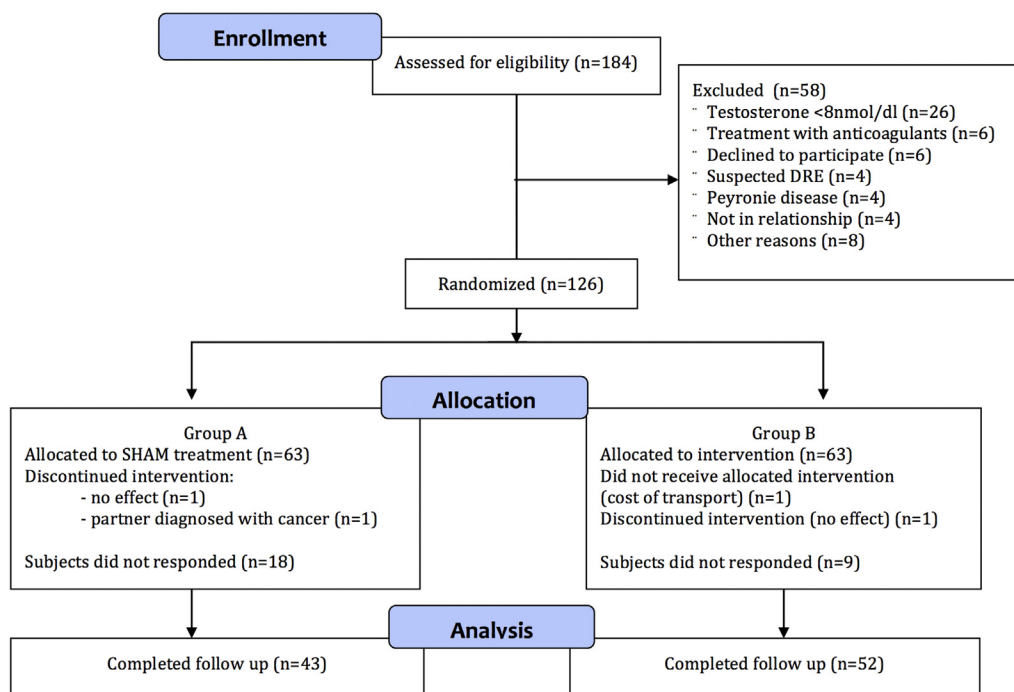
Enrollment

Assessed for eligibility (n=184)

Excluded (n=58)
¨ Testosterone <8nmol/dl (n=26)
¨ Treatment with anticoagulants (n=6)
¨ Declined to participate (n=6)
¨ Suspected DRE (n=4)
¨ Peyronie disease (n=4)
¨ Not in relationship (n=4)
¨ Other reasons (n=8)

Randomized (n=126)

Allocation

Group A
Allocated to SHAM treatment (n=63)
Discontinued intervention:
- no effect (n=1)
- partner diagnosed with cancer (n=1)

Subjects did not responded (n=18)

Group B
Allocated to intervention (n=63)
Did not receive allocated intervention (cost of transport) (n=1)
Discontinued intervention (no effect) (n=1)

Subjects did not responded (n=9)

Analysis

Completed follow up (n=43)

Completed follow up (n=52)